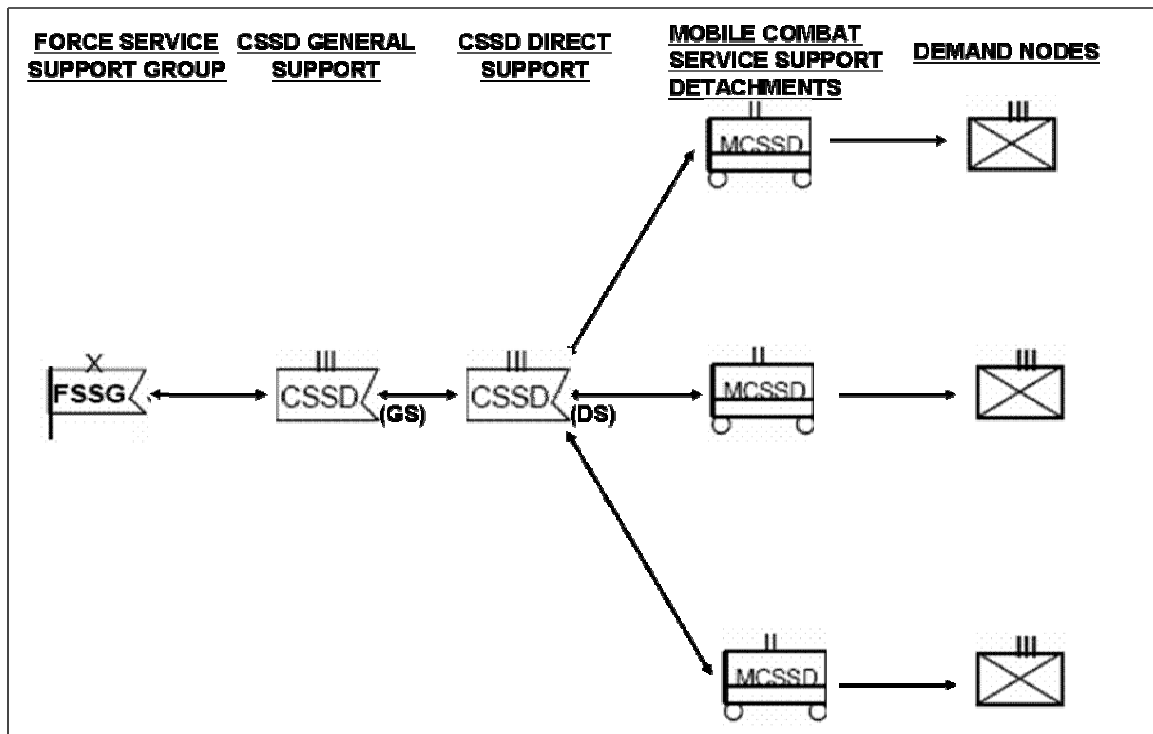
FORCE SERVICE SUPPORT GROUP

CSSD GENERAL SUPPORT

CSSD DIRECT SUPPORT

MOBILE COMBAT SERVICE SUPPORT DETACHMENTS

DEMAND NODES

II
MCSSD

III

X
FSSG

III
CSSD
(GS)

III
CSSD
(DS)

II
MCSSD

III

II
MCSSD

III